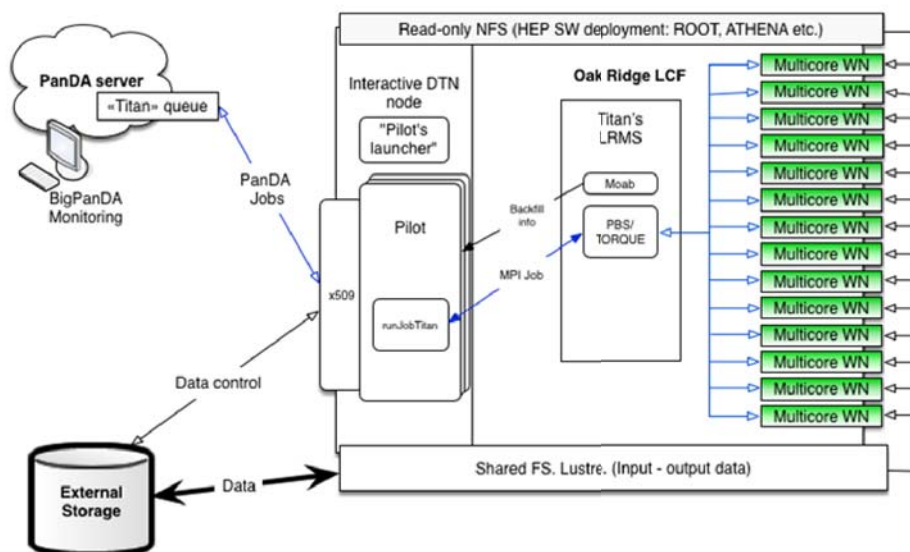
Read-only NFS (HEP SW deployment: ROOT, ATHENA etc.)

PanDA server
«Titan» queue

BigPanDA Monitoring

PanDA Jobs

Interactive DTN node

"Pilot's launcher"

x509

Pilot

runJobTitan

Backfill info

MPI Job

Oak Ridge LCF

Titan's LRMS

Moab

PBS/ TORQUE

Multicore WN
Multicore WN
Multicore WN
Multicore WN
Multicore WN
Multicore WN
Multicore WN
Multicore WN
Multicore WN
Multicore WN
Multicore WN
Multicore WN
Multicore WN
Multicore WN

Data control

External Storage

Data

Shared FS. Lustre. (Input - output data)